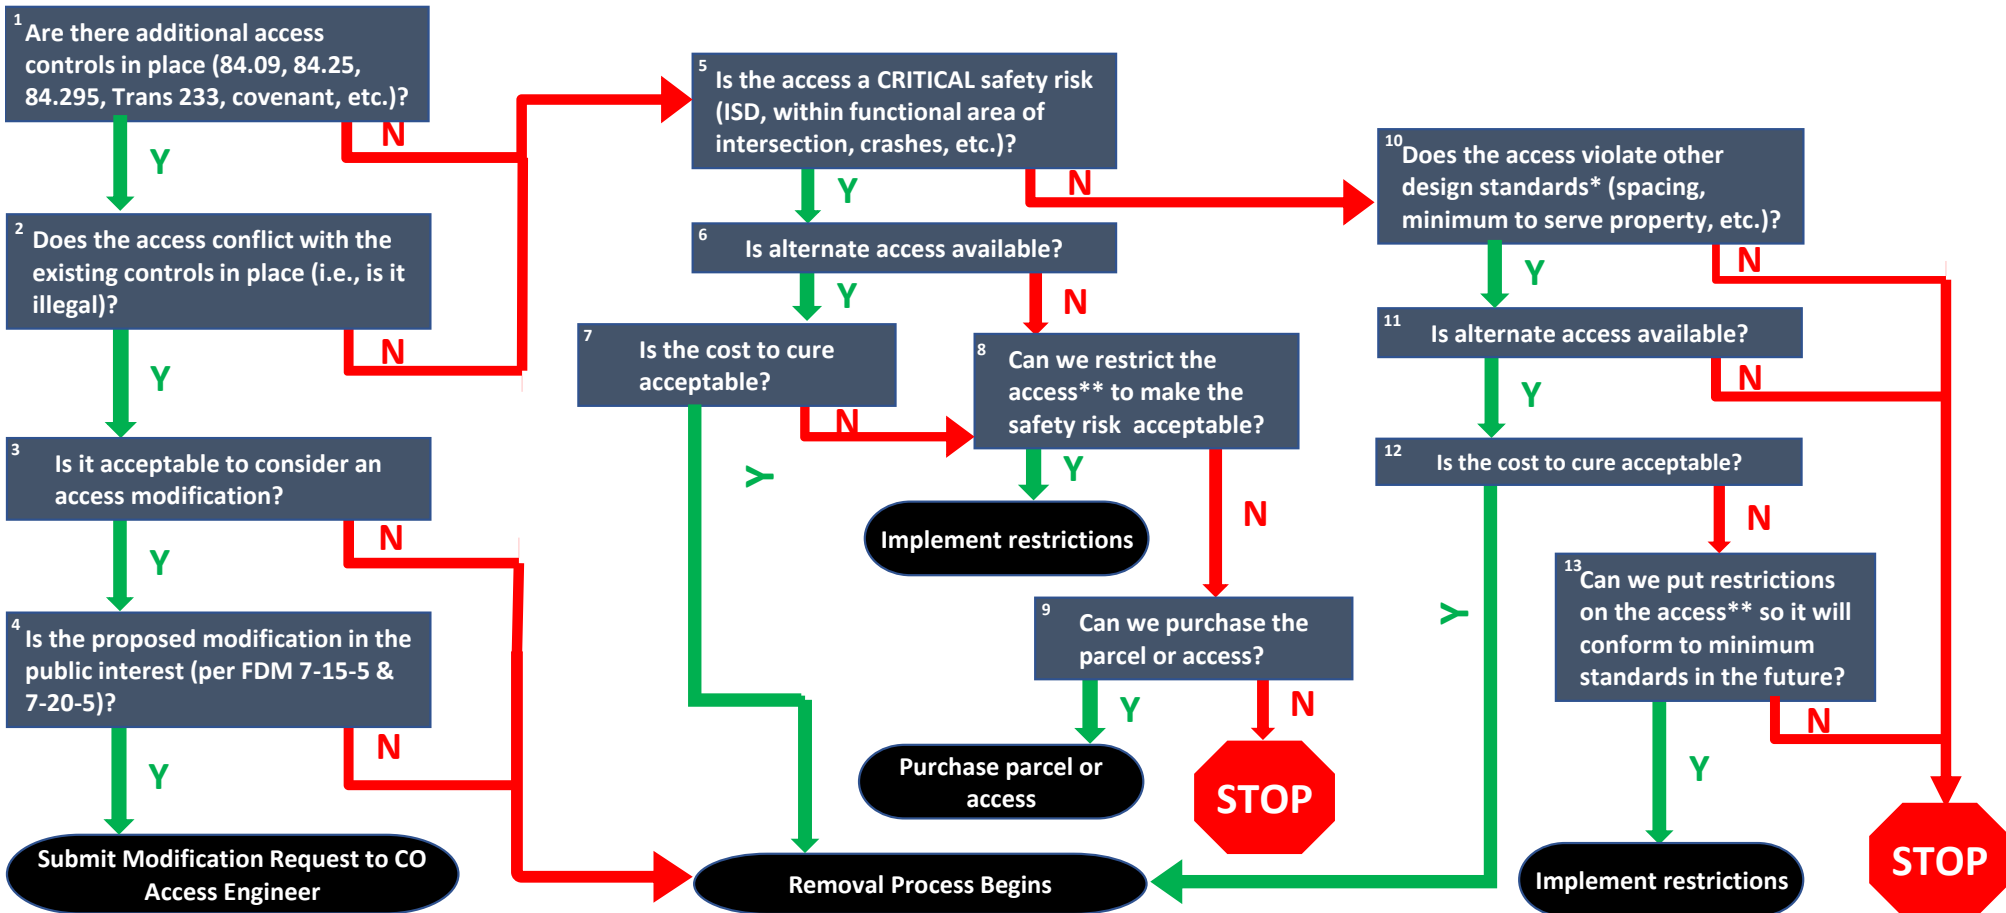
1 Are there additional access controls in place (84.09, 84.25, 84.295, Trans 233, covenant, etc.)?

Y

N

2 Does the access conflict with the existing controls in place (i.e., is it illegal)?

Y

N

3 Is it acceptable to consider an access modification?

Y

N

4 Is the proposed modification in the public interest (per FDM 7-15-5 & 7-20-5)?

Y

N

Submit Modification Request to CO Access Engineer

5 Is the access a CRITICAL safety risk (ISD, within functional area of intersection, crashes, etc.)?

Y

N

6 Is alternate access available?

Y

N

7 Is the cost to cure acceptable?

N

Y

8 Can we restrict the access** to make the safety risk acceptable?

Y

N

Implement restrictions

9 Can we purchase the parcel or access?

Y

N

Purchase parcel or access

STOP

Removal Process Begins

10 Does the access violate other design standards* (spacing, minimum to serve property, etc.)?

Y

N

11 Is alternate access available?

Y

N

12 Is the cost to cure acceptable?

N

Y

13 Can we put restrictions on the access** so it will conform to minimum standards in the future?

N

Y

Implement restrictions

STOP